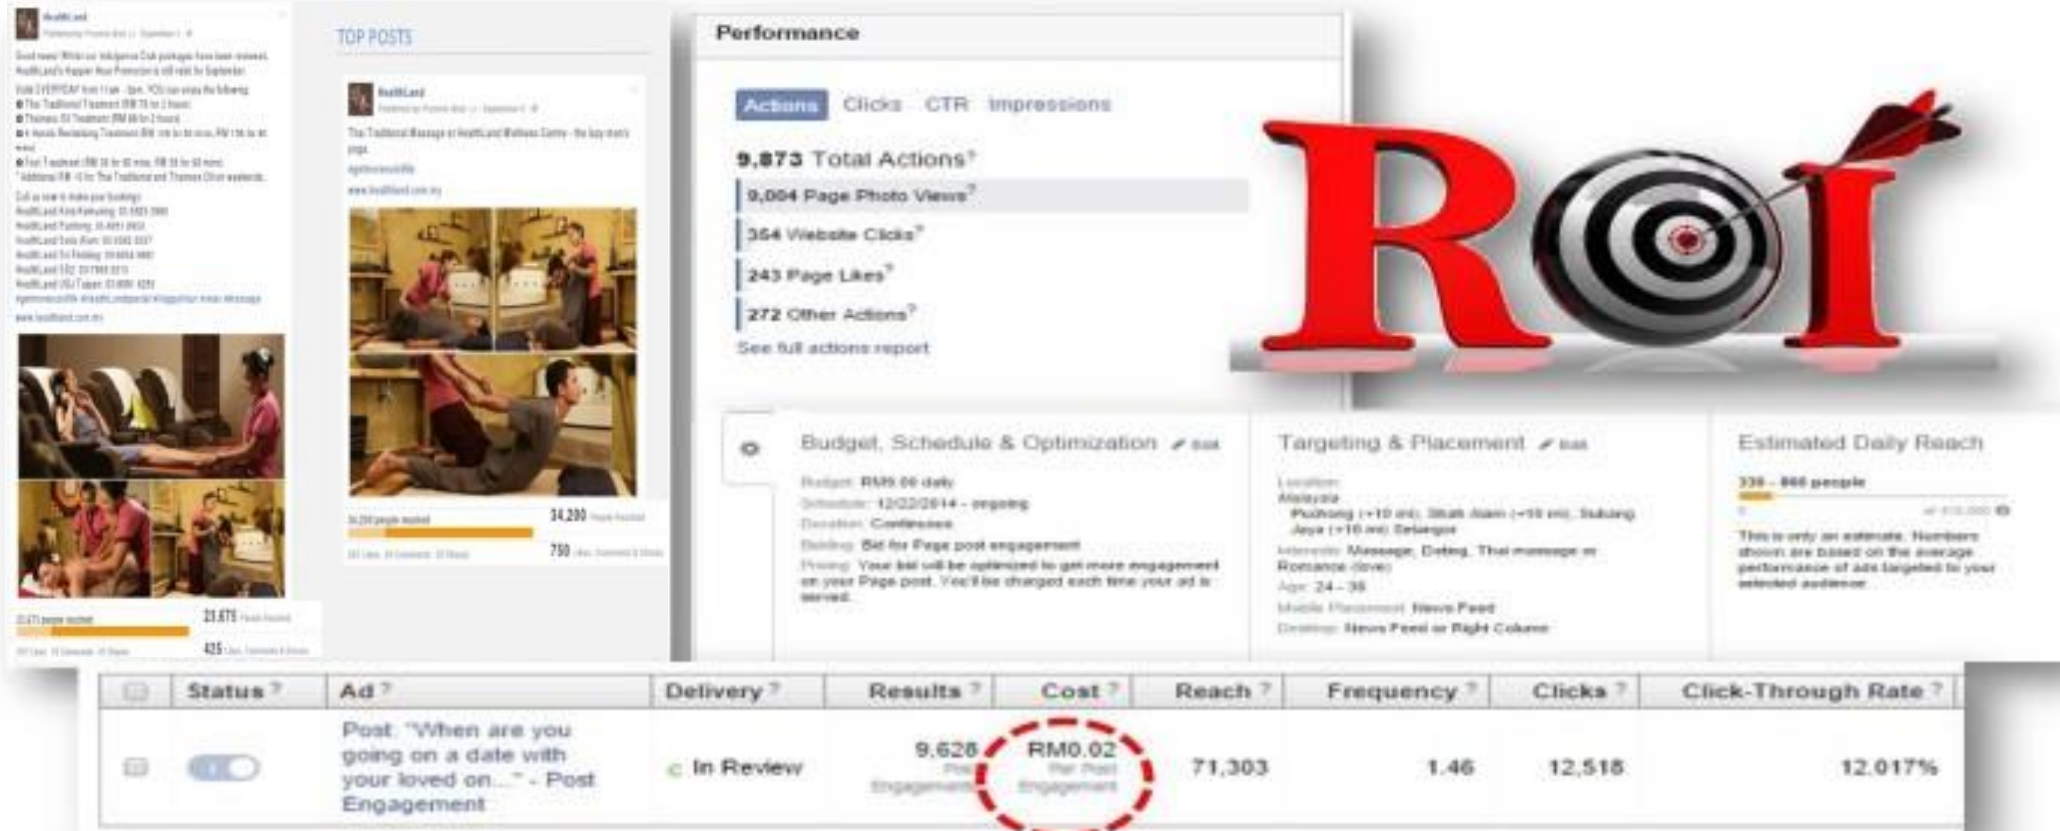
HealthLand

Good news! While our Indulgence Club packages have been reviewed, HealthLand's Happier Hour Promotion is still valid for September.

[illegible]

www.healthland.com.my

21,071 people reached 23,875 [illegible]

425 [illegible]

TOP POSTS

HealthLand

The Traditional Massage at HealthLand Wellness Centre - the lazy man's yoga.

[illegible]

www.healthland.com.my

34,200 people reached 34,200 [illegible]

750 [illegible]

Performance

Actions Clicks CTR Impressions

9,873 Total Actions?

9,004 Page Photo Views?

354 Website Clicks?

243 Page Likes?

272 Other Actions?

See full actions report

ROI

Budget, Schedule & Optimization Edit

Budget: RM9.00 daily
Schedule: 12/22/2014 - ongoing
Duration: Continuous
Bidding: Bid for Page post engagement
Pricing: Your bid will be optimized to get more engagement on your Page post. You'll be charged each time your ad is served.

Targeting & Placement Edit

Location:
Malaysia
Puchong (+10 mi), Shah Alam (+10 mi), Subang Jaya (+10 mi) Selangor
Interests: Massage, Dating, Thai massage or Romance (love)
Age: 24 - 38
Mobile Placement: News Feed
Desktop: News Feed or Right Column

Estimated Daily Reach

330 - 860 people

This is only an estimate. Numbers shown are based on the average performance of ads targeted to your selected audience.

| | Status ? | Ad ? | Delivery ? | Results ? | Cost ? | Reach ? | Frequency ? | Clicks ? | Click-Through Rate ? |
|---|---|---|---|---|---|---|---|---|---|
| | | Post: "When are you going on a date with your loved on..." - Post Engagement | In Review | 9,628 Post Engagement | RM0.02 Per Post Engagement | 71,303 | 1.46 | 12,518 | 12.017% |